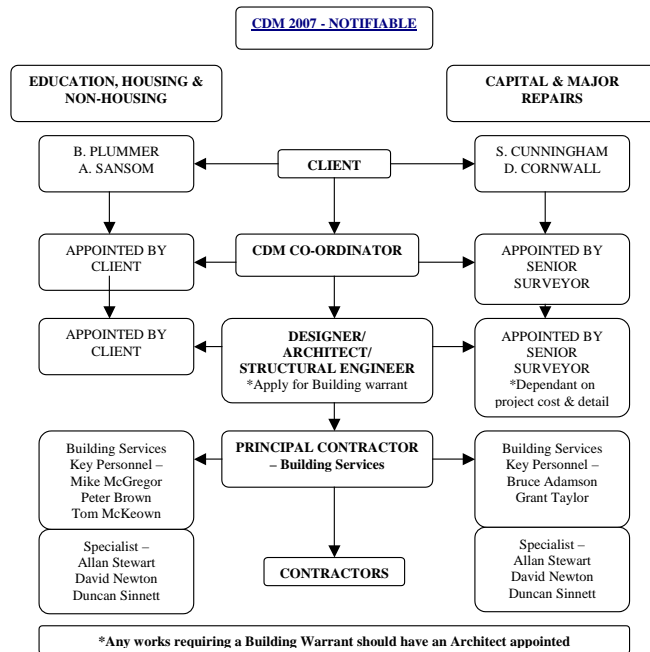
CDM 2007 - NOTIFIABLE

EDUCATION, HOUSING & NON-HOUSING

CAPITAL & MAJOR REPAIRS

B. PLUMMER
A. SANSOM

CLIENT

S. CUNNINGHAM
D. CORNWALL

APPOINTED BY CLIENT

CDM CO-ORDINATOR

APPOINTED BY SENIOR SURVEYOR

APPOINTED BY CLIENT

DESIGNER/ ARCHITECT/ STRUCTURAL ENGINEER
*Apply for Building warrant

APPOINTED BY SENIOR SURVEYOR
*Dependant on project cost & detail

Building Services Key Personnel –
Mike McGregor
Peter Brown
Tom McKeown

PRINCIPAL CONTRACTOR – Building Services

Building Services Key Personnel –
Bruce Adamson
Grant Taylor

Specialist –
Allan Stewart
David Newton
Duncan Sinnett

CONTRACTORS

Specialist –
Allan Stewart
David Newton
Duncan Sinnett

*Any works requiring a Building Warrant should have an Architect appointed